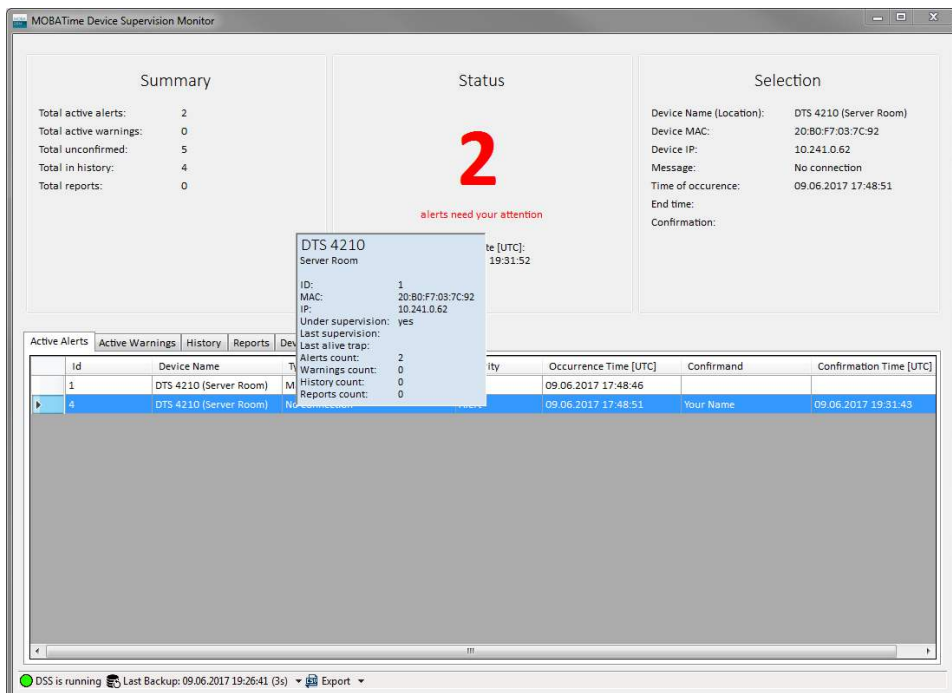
MOBATime Device Supervision Monitor

Summary

Total active alerts: 2
Total active warnings: 0
Total unconfirmed: 5
Total in history: 4
Total reports: 0

Status

2

alerts need your attention

te [UTC]:
19:31:52

Selection

Device Name (Location): DTS 4210 (Server Room)
Device MAC: 20:B0:F7:03:7C:92
Device IP: 10.241.0.62
Message: No connection
Time of occurence: 09.06.2017 17:48:51
End time:
Confirmation:

DTS 4210
Server Room

ID: 1
MAC: 20:B0:F7:03:7C:92
IP: 10.241.0.62
Under supervision: yes
Last supervision:
Last alive trap:
Alerts count: 2
Warnings count: 0
History count: 0
Reports count: 0

Active Alerts | Active Warnings | History | Reports | Dev

| Id | Device Name | T | ity | Occurrence Time [UTC] | Confirmand | Confirmation Time [UTC] |
|---|---|---|---|---|---|---|
| 1 | DTS 4210 (Server Room) | M | | 09.06.2017 17:48:46 | | |
| 4 | DTS 4210 (Server Room) | No connection | Alert | 09.06.2017 17:48:51 | Your Name | 09.06.2017 19:31:43 |

DSS is running | Last Backup: 09.06.2017 19:26:41 (3s) | Export